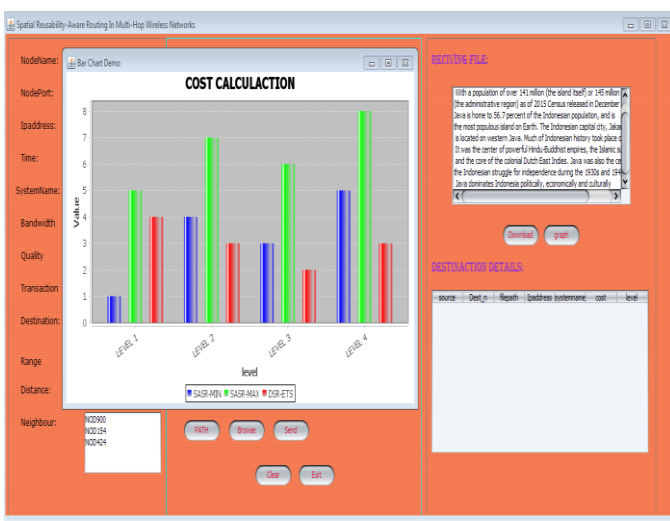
Spatial Reusability-Aware Routing In Multi-Hop Wireless Networks

NodeName:

NodePort:

Ipaddress:

Time:

SystemName:

Bandwidth

Quality

Transaction

Destination:

Range

Distance:

Neighbour:

NOD900
NOD154
NOD424

Bar Chart Demo

COST CALCULACTION

Value

8
7
6
5
4
3
2
1
0

LEVEL 1
LEVEL 2
LEVEL 3
LEVEL 4

level

SASR-MIN SASR-MAX DSR-ETS

PATH Browse Send

Clear Exit

RECIVING FILE:

With a population of over 141 million (the island itself) or 145 million (the administrative region) as of 2015 Census released in December, Java is home to 56.7 percent of the Indonesian population, and is the most populous island on Earth. The Indonesian capital city, Jakarta, is located on western Java. Much of Indonesian history took place on Java. It was the center of powerful Hindu-Buddhist empires, the Islamic s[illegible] and the core of the colonial Dutch East Indies. Java was also the ce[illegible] the Indonesian struggle for independence during the 1930s and 194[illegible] Java dominates Indonesia politically, economically and culturally

Download graph

DESTINACTION DETAILS:

| source | Dest_n | filepath | Ipaddress | systemname | cost | level |
|---|---|---|---|---|---|---|